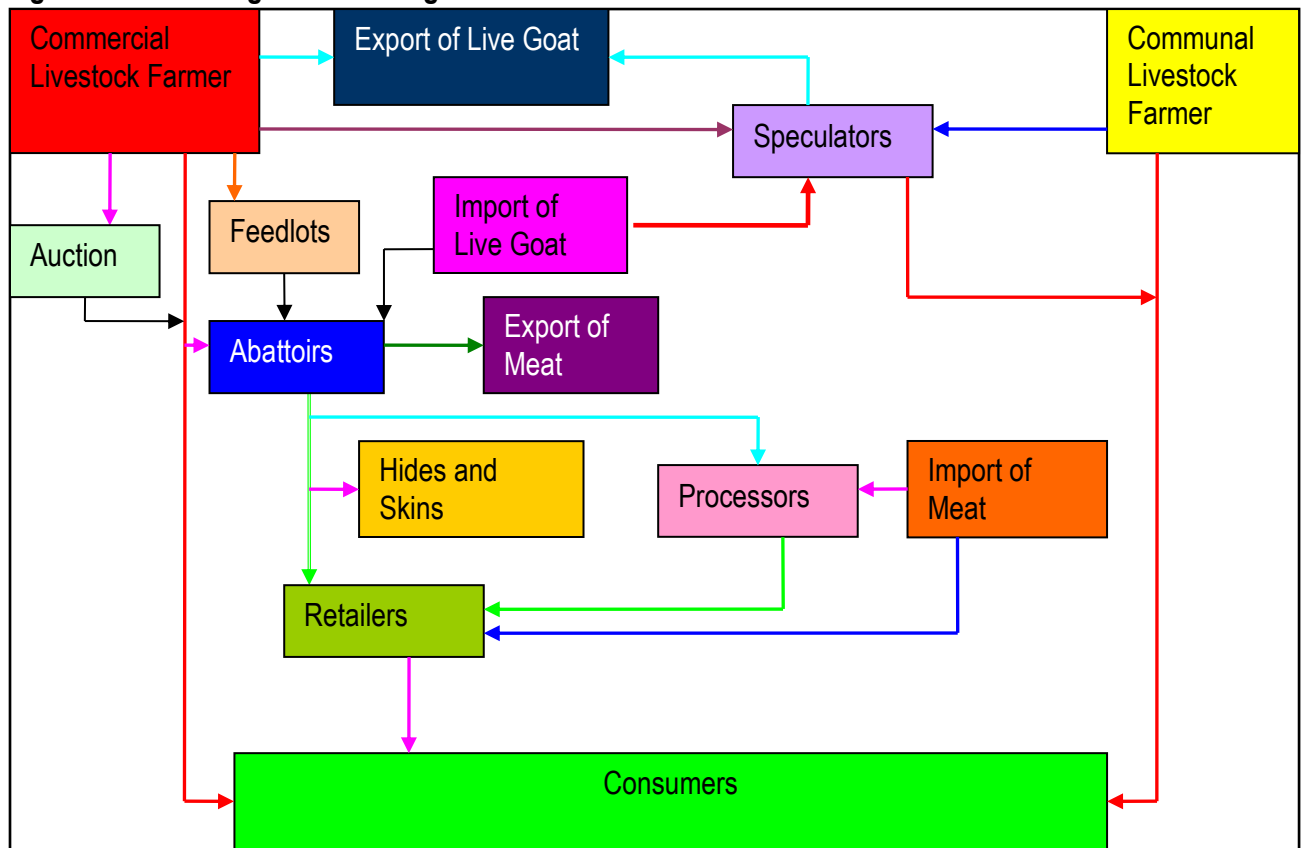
Commercial Livestock Farmer

Export of Live Goat

Communal Livestock Farmer

Speculators

Feedlots

Import of Live Goat

Auction

Abattoirs

Export of Meat

Hides and Skins

Processors

Import of Meat

Retailers

Consumers